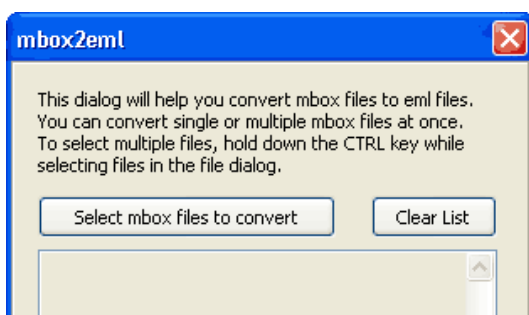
mbox2eml

This dialog will help you convert mbox files to eml files. You can convert single or multiple mbox files at once. To select multiple files, hold down the CTRL key while selecting files in the file dialog.

Select mbox files to convert

Clear List